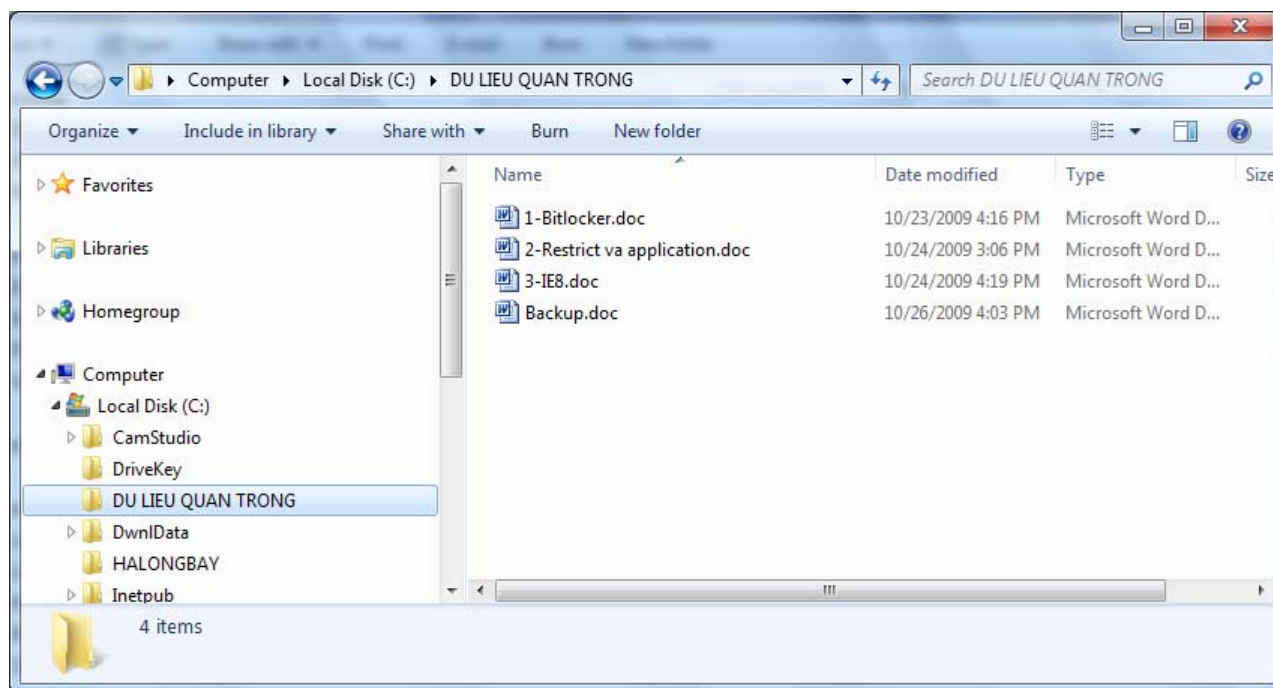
Computer ▸ Local Disk (C:) ▸ DU LIEU QUAN TRONG

Search DU LIEU QUAN TRONG

Organize ▾ Include in library ▾ Share with ▾ Burn New folder

Favorites

Libraries

Homegroup

Computer

Local Disk (C:)

CamStudio

DriveKey

DU LIEU QUAN TRONG

DwnlData

HALONGBAY

Inetpub

| Name | Date modified | Type | Size |
|---|---|---|---|
| 1-Bitlocker.doc | 10/23/2009 4:16 PM | Microsoft Word D... | |
| 2-Restrict va application.doc | 10/24/2009 3:06 PM | Microsoft Word D... | |
| 3-IE8.doc | 10/24/2009 4:19 PM | Microsoft Word D... | |
| Backup.doc | 10/26/2009 4:03 PM | Microsoft Word D... | |

4 items